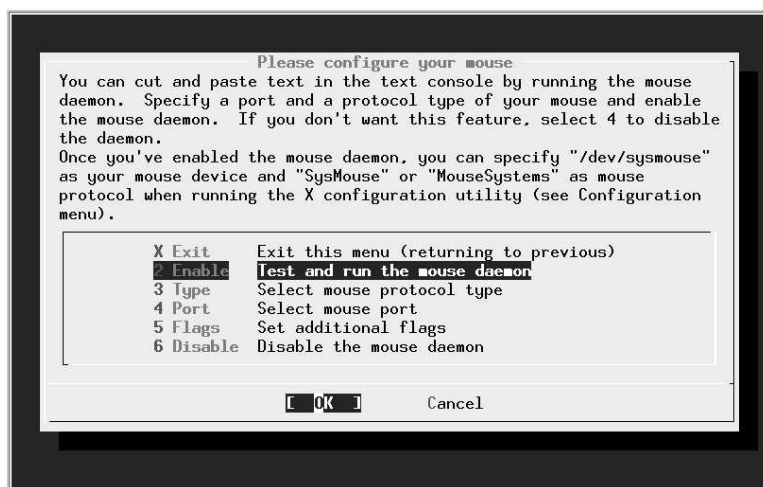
Please configure your mouse

You can cut and paste text in the text console by running the mouse daemon. Specify a port and a protocol type of your mouse and enable the mouse daemon. If you don't want this feature, select 4 to disable the daemon.
Once you've enabled the mouse daemon, you can specify "/dev/sysmouse" as your mouse device and "SysMouse" or "MouseSystems" as mouse protocol when running the X configuration utility (see Configuration menu).

X Exit Exit this menu (returning to previous)
2 Enable Test and run the mouse daemon
3 Type Select mouse protocol type
4 Port Select mouse port
5 Flags Set additional flags
6 Disable Disable the mouse daemon

[ OK ] Cancel